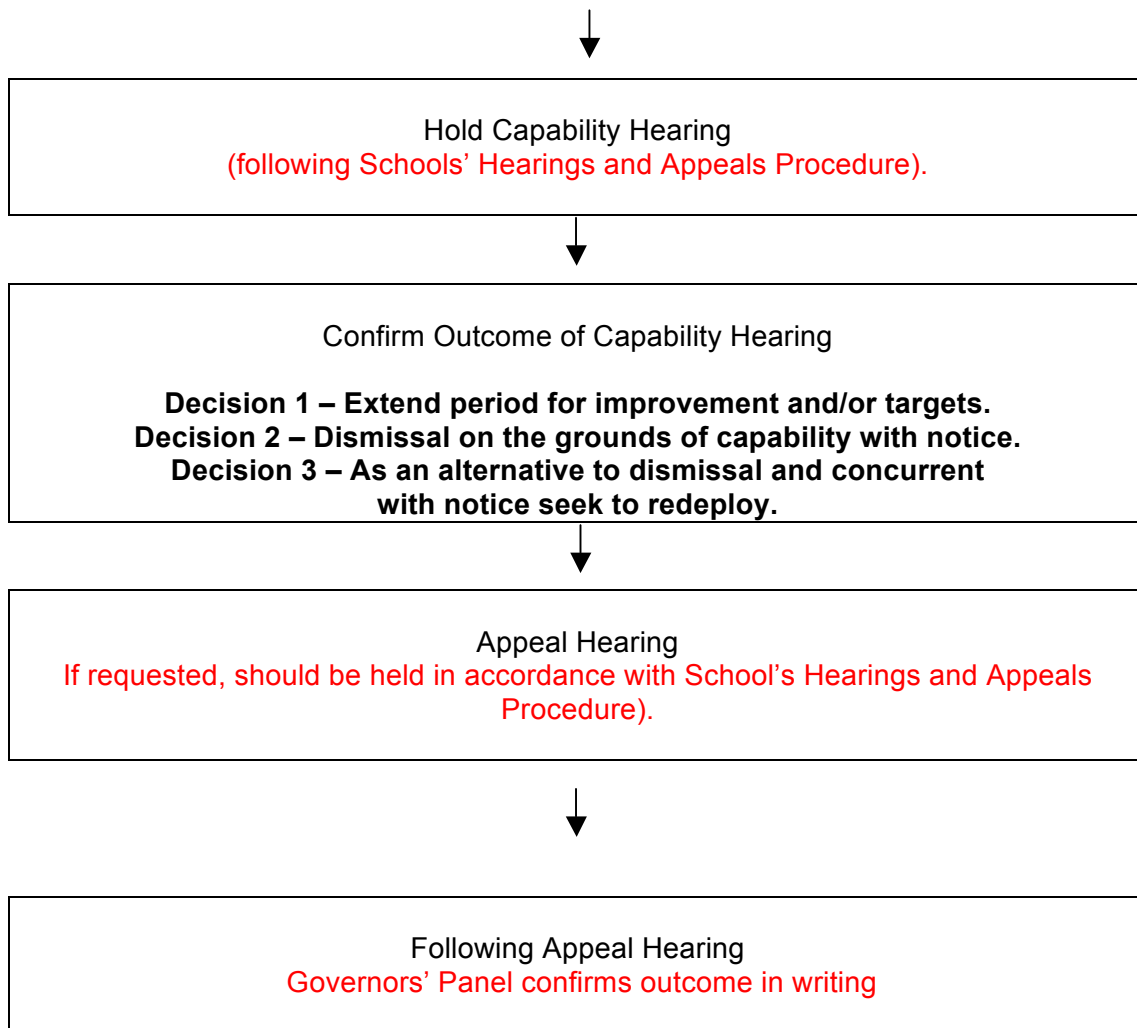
Hold Capability Hearing
(following Schools' Hearings and Appeals Procedure).

Confirm Outcome of Capability Hearing

**Decision 1 – Extend period for improvement and/or targets.**
**Decision 2 – Dismissal on the grounds of capability with notice.**
**Decision 3 – As an alternative to dismissal and concurrent with notice seek to redeploy.**

Appeal Hearing
If requested, should be held in accordance with School's Hearings and Appeals Procedure).

Following Appeal Hearing
Governors' Panel confirms outcome in writing